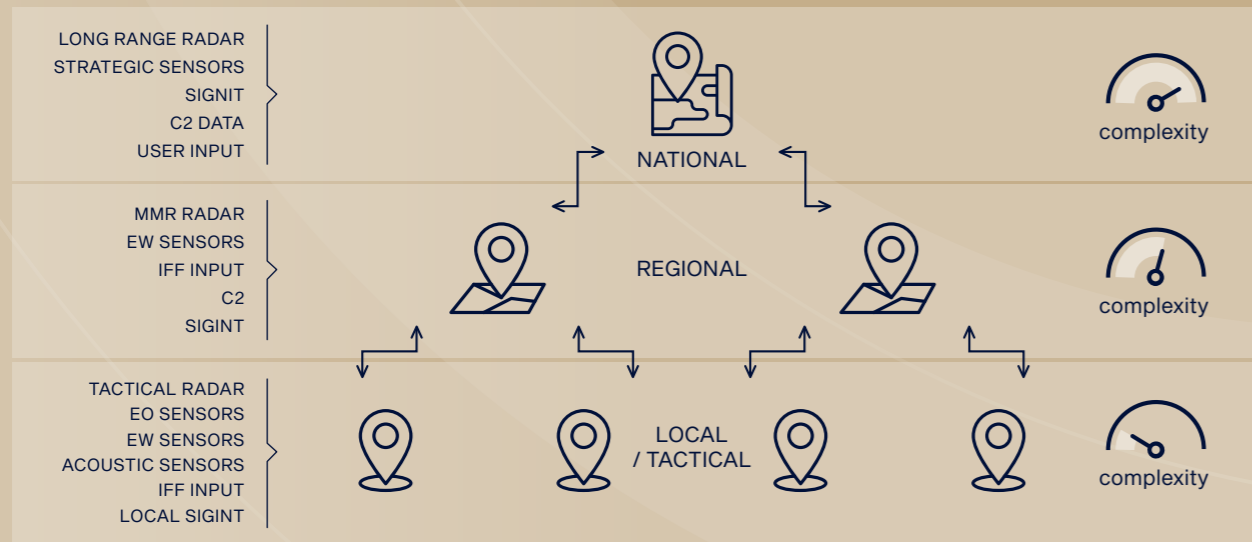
LONG RANGE RADAR
STRATEGIC SENSORS
SIGNIT
C2 DATA
USER INPUT

NATIONAL

complexity

MMR RADAR
EW SENSORS
IFF INPUT
C2
SIGINT

REGIONAL

complexity

TACTICAL RADAR
EO SENSORS
EW SENSORS
ACOUSTIC SENSORS
IFF INPUT
LOCAL SIGINT

LOCAL / TACTICAL

complexity